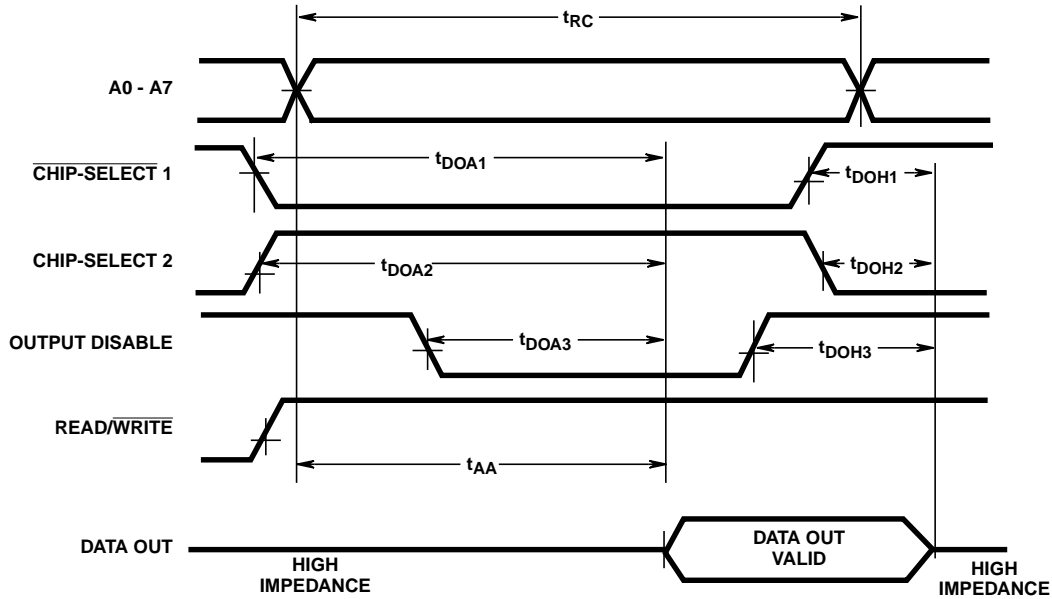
$t_{RC}$

A0 - A7

$\overline{\text{CHIP-SELECT}}$ 1

$t_{DOA1}$

$t_{DOH1}$

CHIP-SELECT 2

$t_{DOA2}$

$t_{DOH2}$

OUTPUT DISABLE

$t_{DOA3}$

$t_{DOH3}$

READ/$\overline{\text{WRITE}}$

$t_{AA}$

DATA OUT

DATA OUT VALID

HIGH IMPEDANCE

HIGH IMPEDANCE